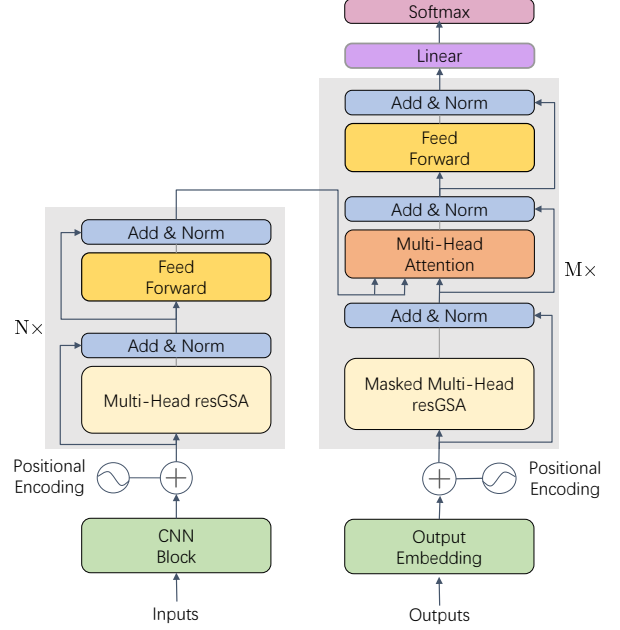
Softmax

Linear

Add & Norm

Feed Forward

Add & Norm

Multi-Head Attention

M×

Add & Norm

Masked Multi-Head resGSA

Add & Norm

Feed Forward

N×

Add & Norm

Multi-Head resGSA

Positional Encoding

Positional Encoding

CNN Block

Output Embedding

Inputs

Outputs